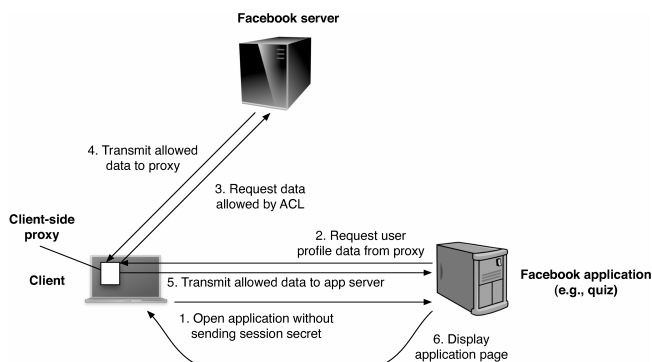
Facebook server

4. Transmit allowed data to proxy

3. Request data allowed by ACL

Client-side proxy

Client

2. Request user profile data from proxy

5. Transmit allowed data to app server

Facebook application (e.g., quiz)

1. Open application without sending session secret

6. Display application page